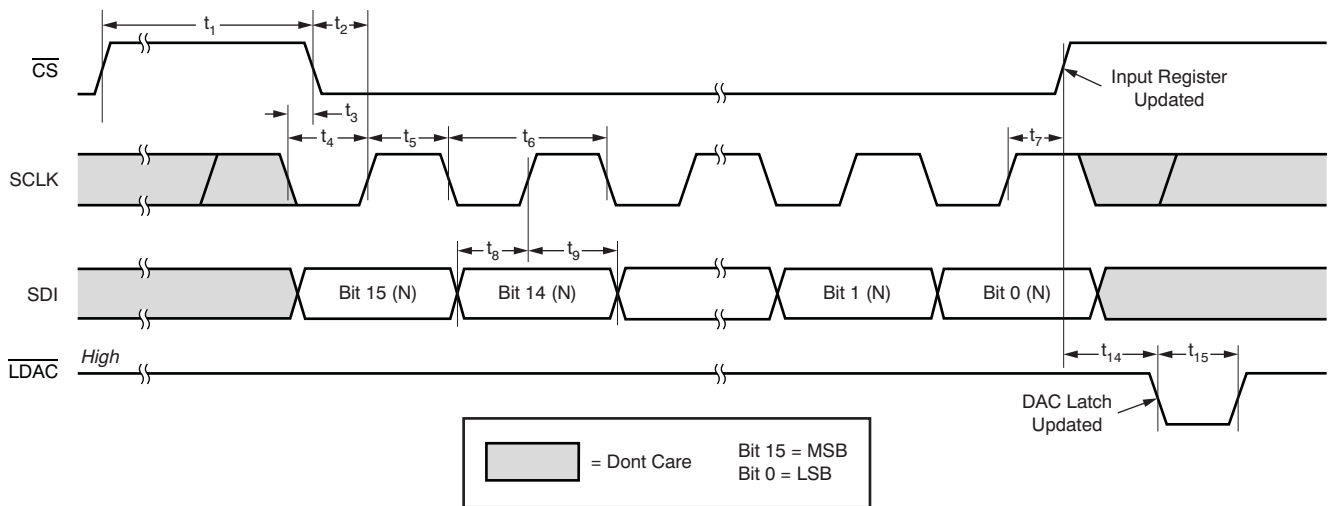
$t_1$ $t_2$

$\overline{CS}$

Input Register Updated

$t_3$

$t_4$ $t_5$ $t_6$ $t_7$

SCLK

$t_8$ $t_9$

SDI

Bit 15 (N) Bit 14 (N) Bit 1 (N) Bit 0 (N)

$\overline{LDAC}$ High

$t_{14}$ $t_{15}$

DAC Latch Updated

= Dont Care

Bit 15 = MSB
Bit 0 = LSB